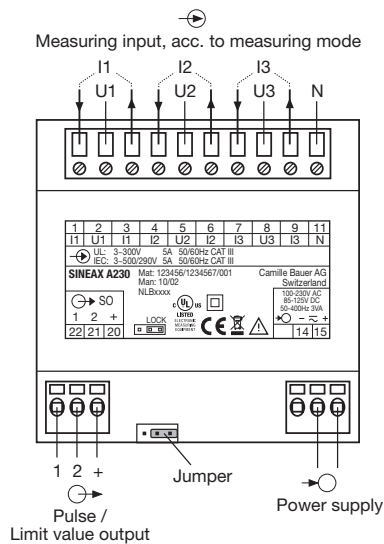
Measuring input, acc. to measuring mode

I1 I2 I3
U1 U2 U3 N

| 1 | 2 | 3 | 4 | 5 | 6 | 7 | 8 | 9 | 11 |
|---|---|---|---|---|---|---|---|---|---|
| I1 | U1 | I1 | I2 | U2 | I2 | I3 | U3 | I3 | N |

UL: 3–300V 5A 50/60Hz CAT III
IEC: 3–500/290V 5A 50/60Hz CAT III

SINEAX A230 Mat: 123456/1234567/001 Man: 10/02 NLBxxxx
Camille Bauer AG Switzerland

S0
| 1 | 2 | + |
|---|---|---|
| 22 | 21 | 20 |

LOCK

c UL us LISTED ELECTRONIC MEASURING EQUIPMENT

CE

100-230V AC
85-125V DC
50-400Hz 3VA
– ~ +
14 15

1 2 +
Pulse / Limit value output

Jumper

Power supply